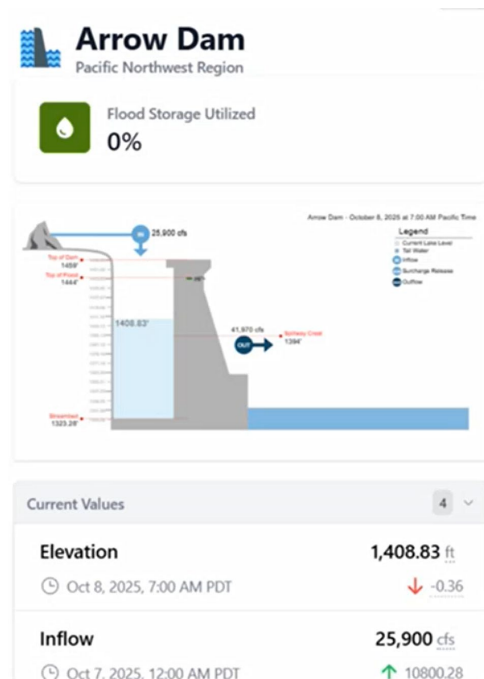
Arrow Dam
Pacific Northwest Region

Flood Storage Utilized
0%

Arrow Dam - October 8, 2025 at 7:00 AM Pacific Time

Legend
Current Lake Level
Tail Water
Inflow
Surcharge Release
Outflow

IN 25,900 cfs

Top of Dam 1459'
Top of Flood 1444'

1408.83'

41,970 cfs
OUT
Spillway Crest 1394'

Streambed 1323.28'

Current Values
4

Elevation
1,408.83 ft
Oct 8, 2025, 7:00 AM PDT
-0.36

Inflow
25,900 cfs
Oct 7, 2025, 12:00 AM PDT
10800.28